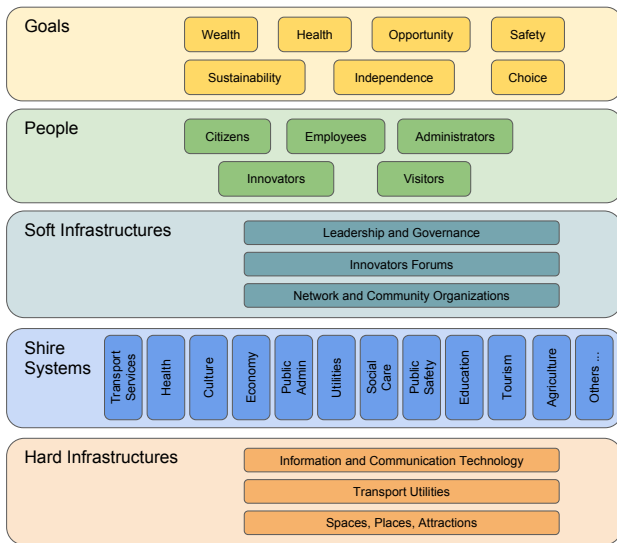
Goals

Wealth
Health
Opportunity
Safety
Sustainability
Independence
Choice

People

Citizens
Employees
Administrators
Innovators
Visitors

Soft Infrastructures

Leadership and Governance
Innovators Forums
Network and Community Organizations

Shire Systems

Transport Services
Health
Culture
Economy
Public Admin
Utilities
Social Care
Public Safety
Education
Tourism
Agriculture
Others ...

Hard Infrastructures

Information and Communication Technology
Transport Utilities
Spaces, Places, Attractions